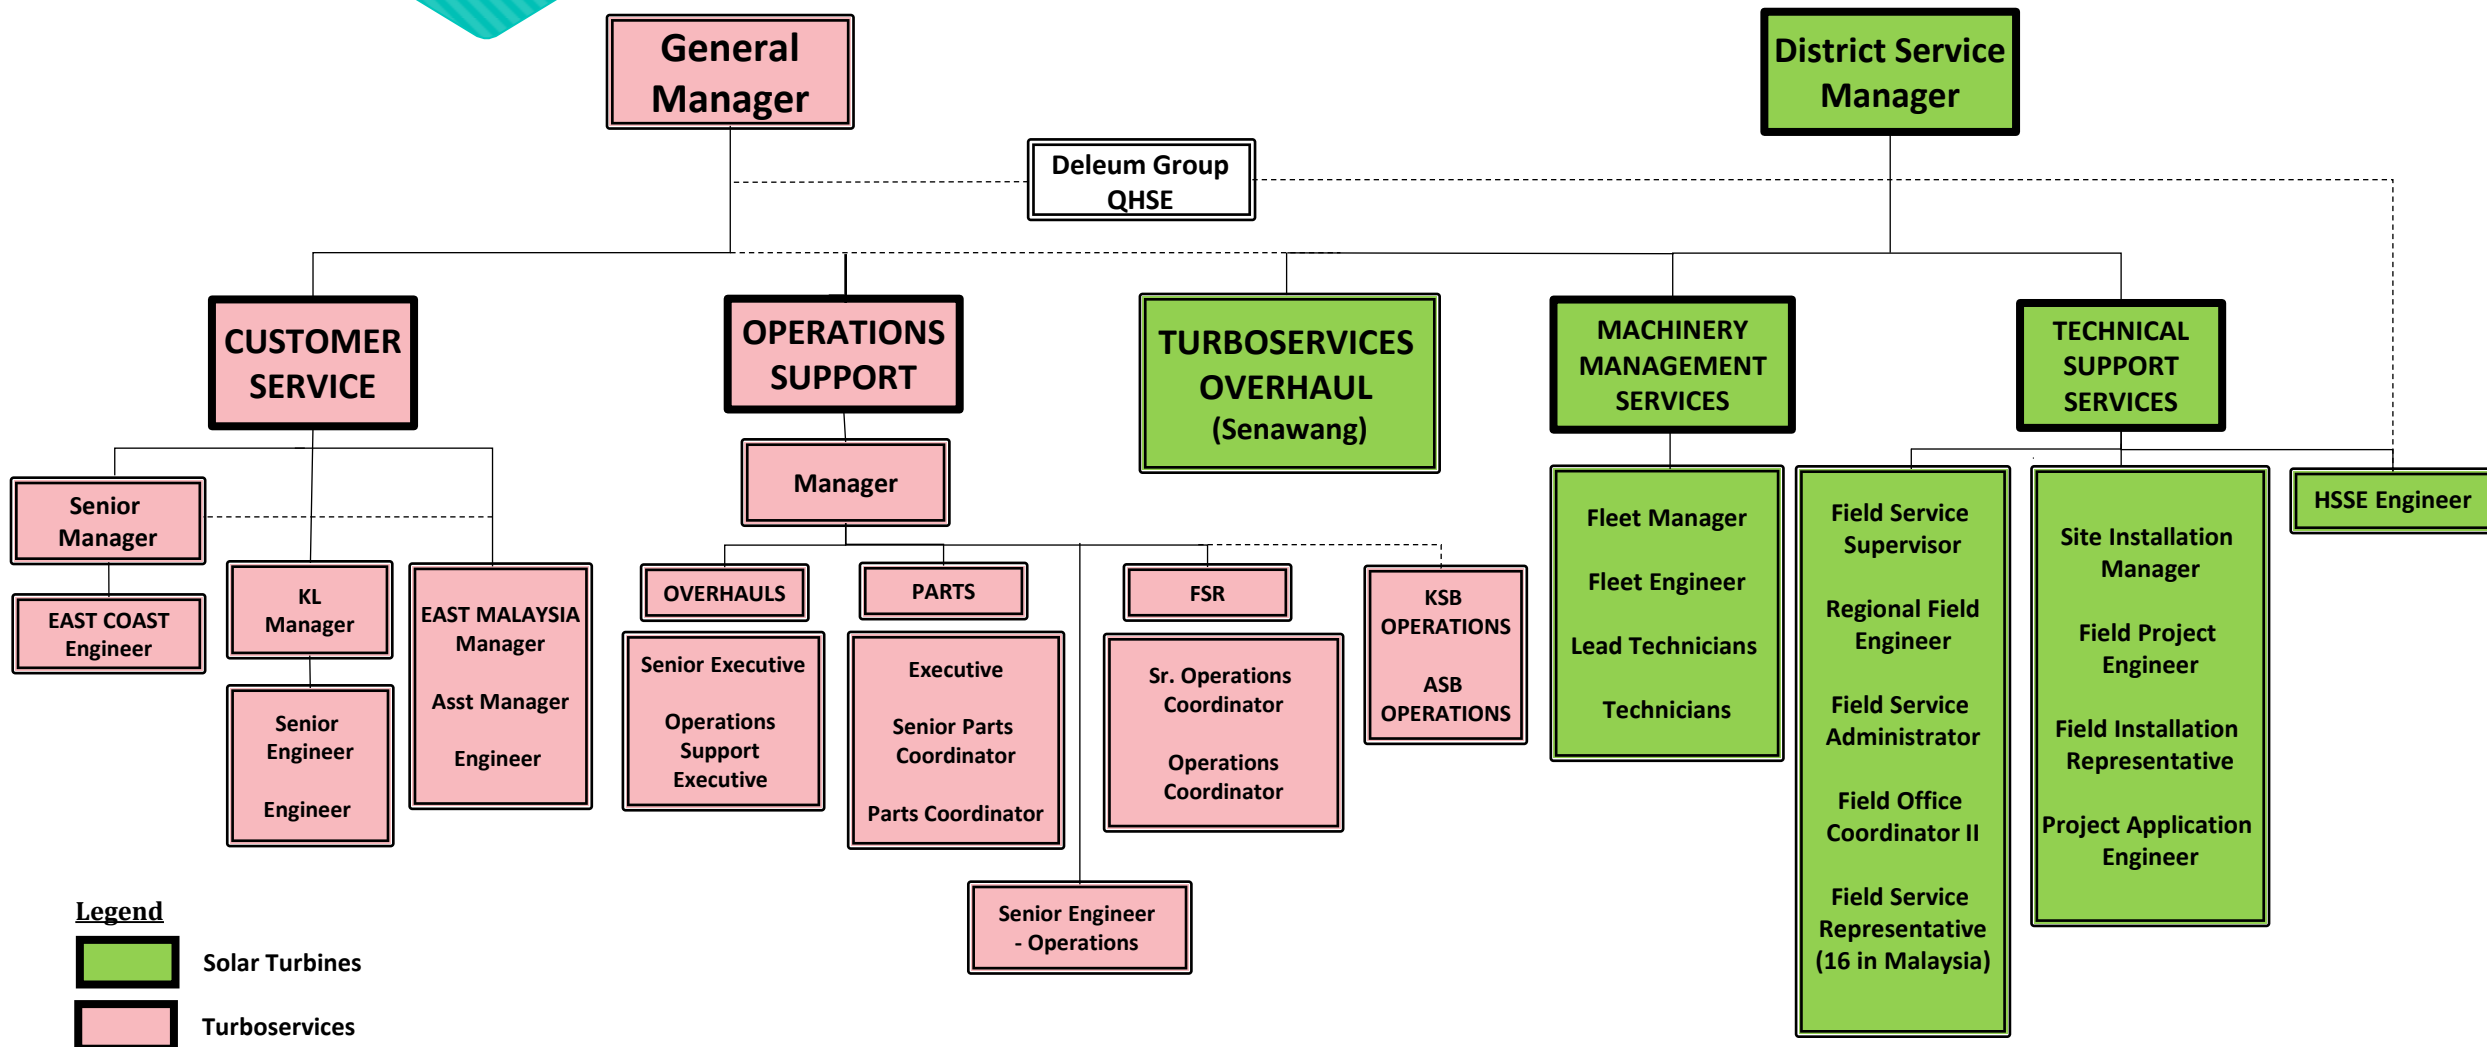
General Manager

District Service Manager

Deleum Group QHSE

CUSTOMER SERVICE

OPERATIONS SUPPORT

TURBOSERVICES OVERHAUL (Senawang)

MACHINERY MANAGEMENT SERVICES

TECHNICAL SUPPORT SERVICES

Senior Manager

EAST COAST Engineer

KL Manager

Senior Engineer

Engineer

EAST MALAYSIA Manager

Asst Manager

Engineer

Manager

OVERHAULS

Senior Executive

Operations Support Executive

PARTS

Executive

Senior Parts Coordinator

Parts Coordinator

FSR

Sr. Operations Coordinator

Operations Coordinator

KSB OPERATIONS

ASB OPERATIONS

Senior Engineer - Operations

Fleet Manager

Fleet Engineer

Lead Technicians

Technicians

Field Service Supervisor

Regional Field Engineer

Field Service Administrator

Field Office Coordinator II

Field Service Representative (16 in Malaysia)

Site Installation Manager

Field Project Engineer

Field Installation Representative

Project Application Engineer

HSSE Engineer

Legend

Solar Turbines

Turboservices